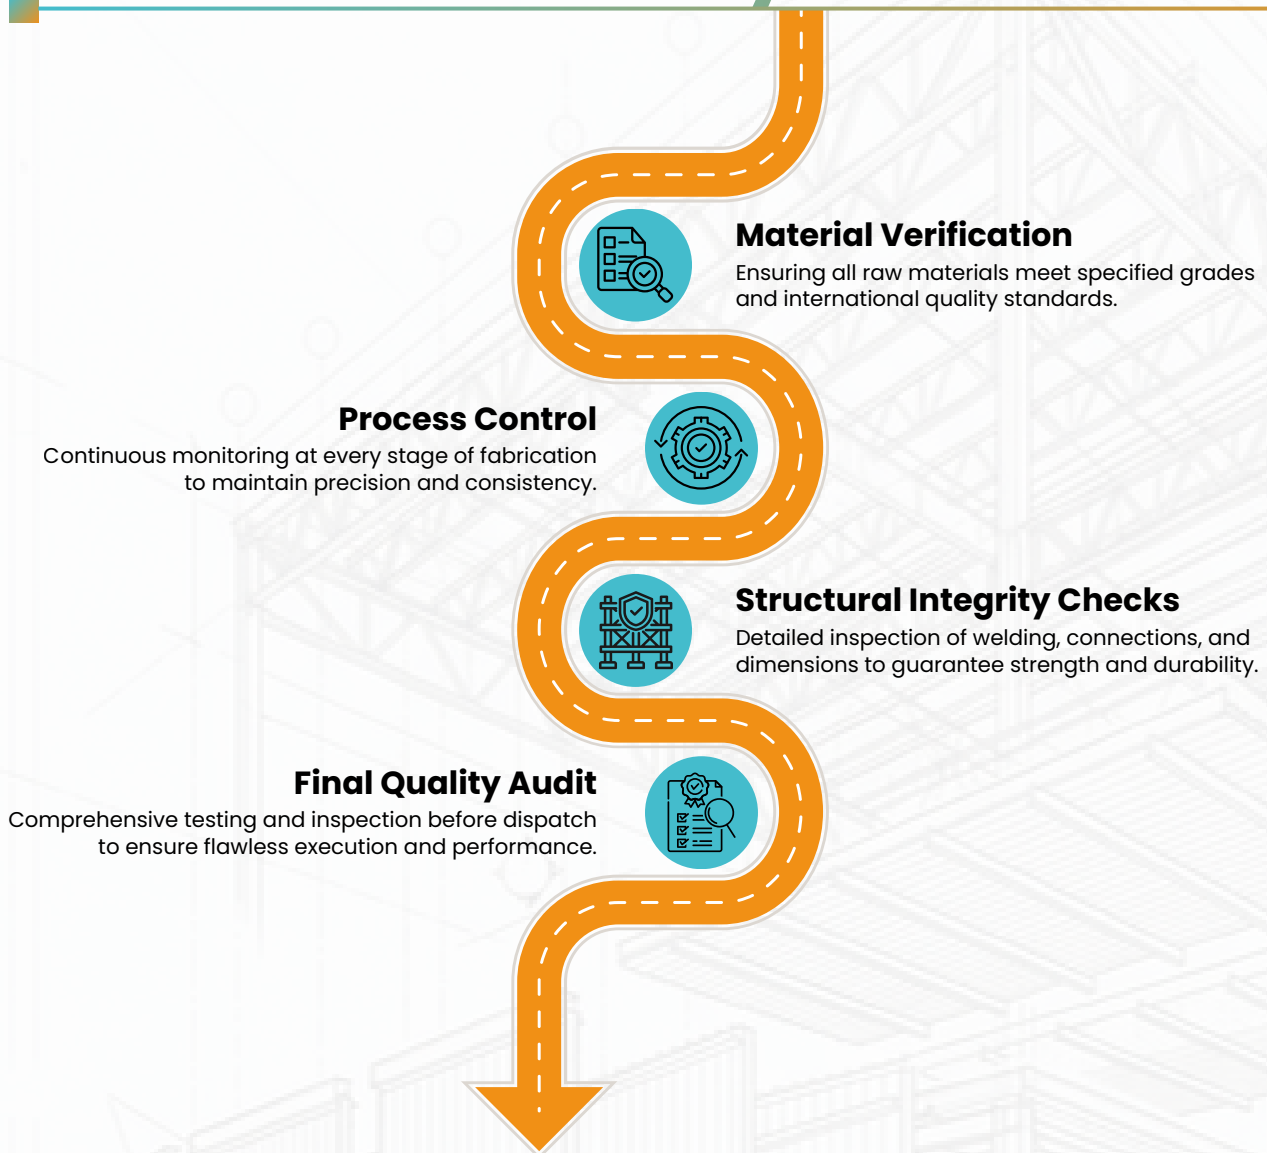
Material Verification
Ensuring all raw materials meet specified grades and international quality standards.

Process Control
Continuous monitoring at every stage of fabrication to maintain precision and consistency.

Structural Integrity Checks
Detailed inspection of welding, connections, and dimensions to guarantee strength and durability.

Final Quality Audit
Comprehensive testing and inspection before dispatch to ensure flawless execution and performance.